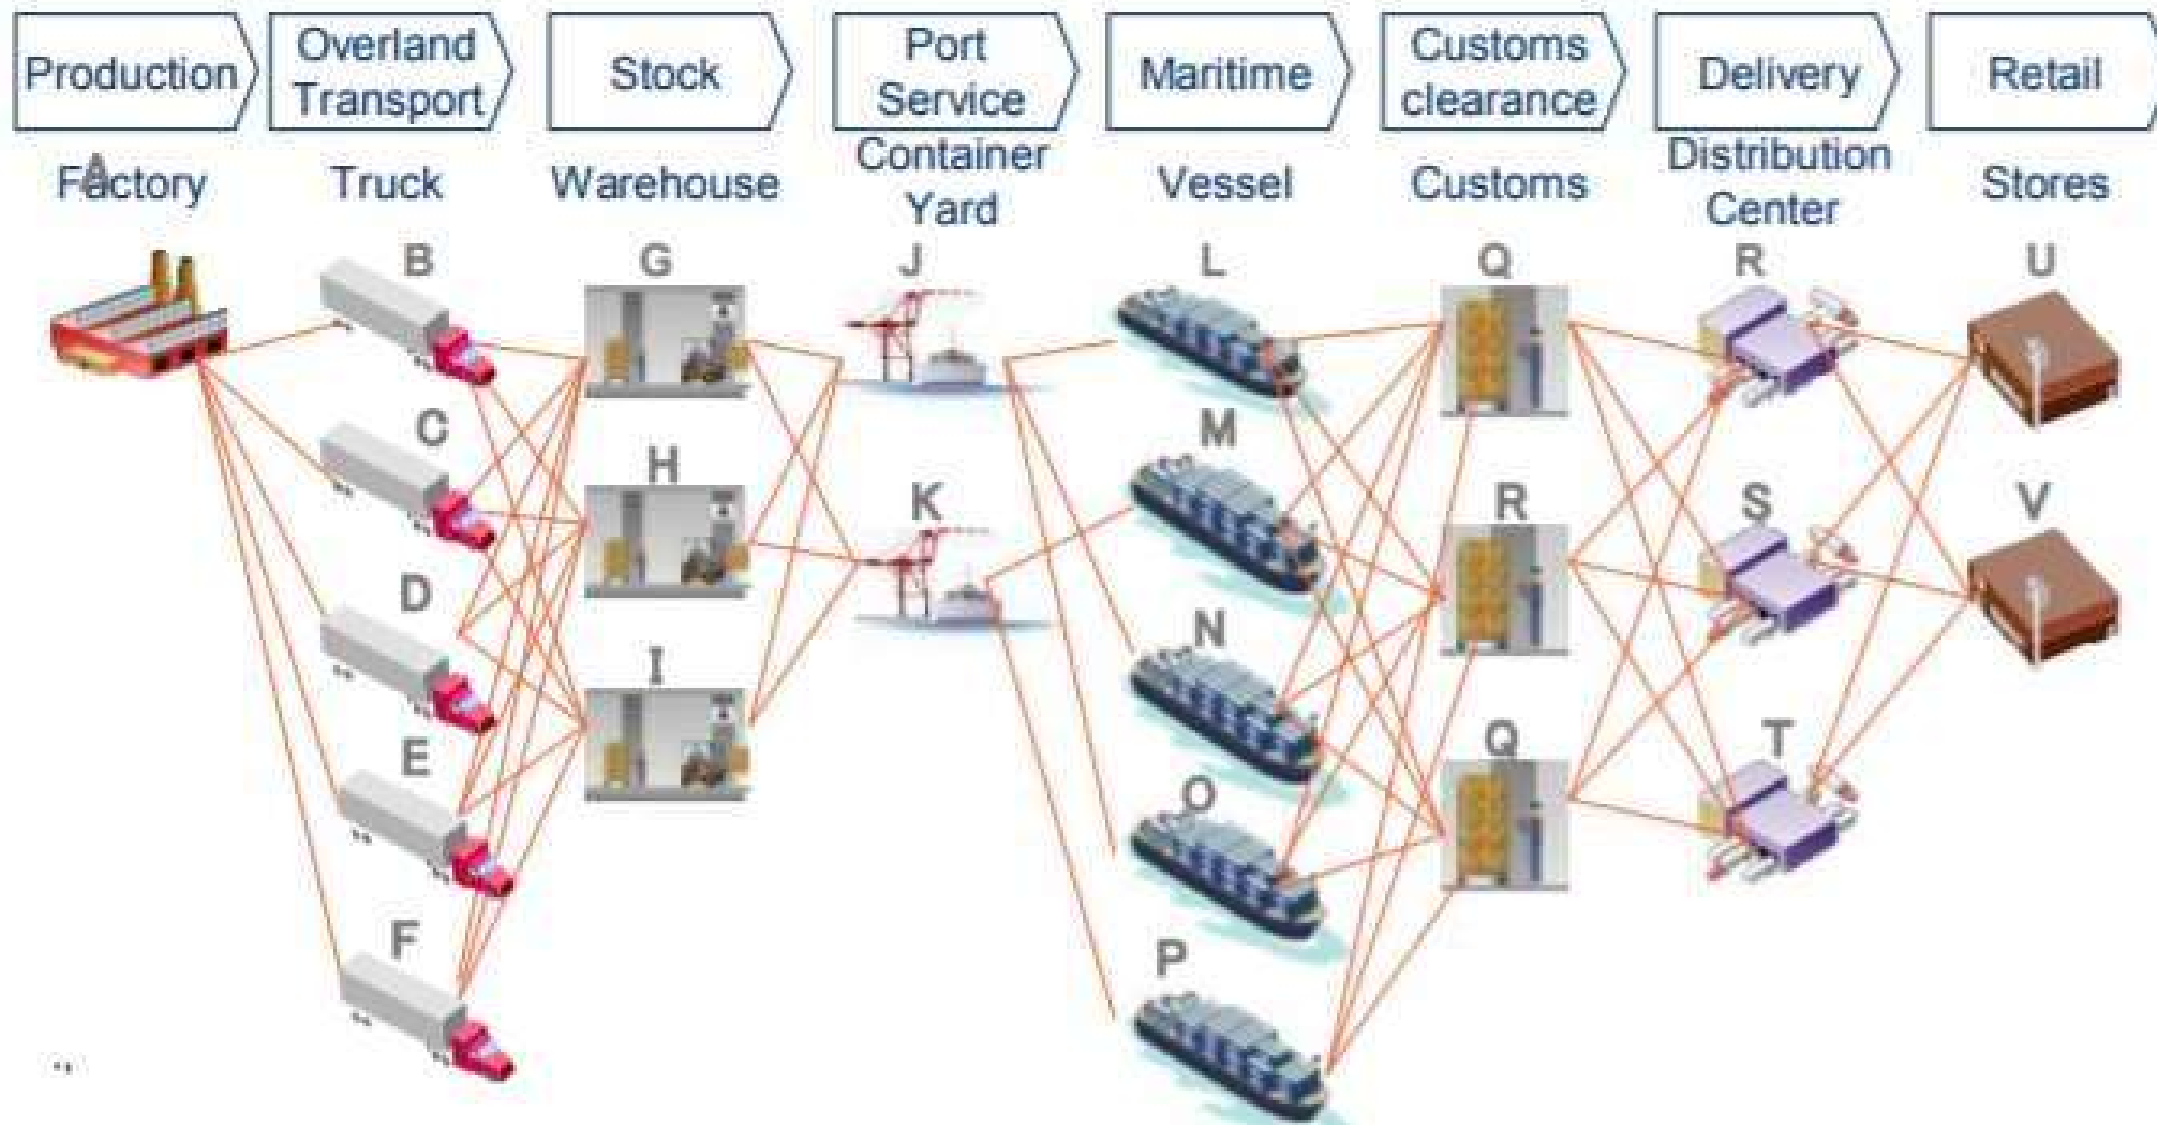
Production
Overland Transport
Stock
Port Service
Maritime
Customs clearance
Delivery
Retail

A
Factory
Truck
Warehouse
Container Yard
Vessel
Customs
Distribution Center
Stores

B
G
J
L
Q
R
U
C
M
H
K
R
S
V
D
N
I
Q
T
E
O
F
P